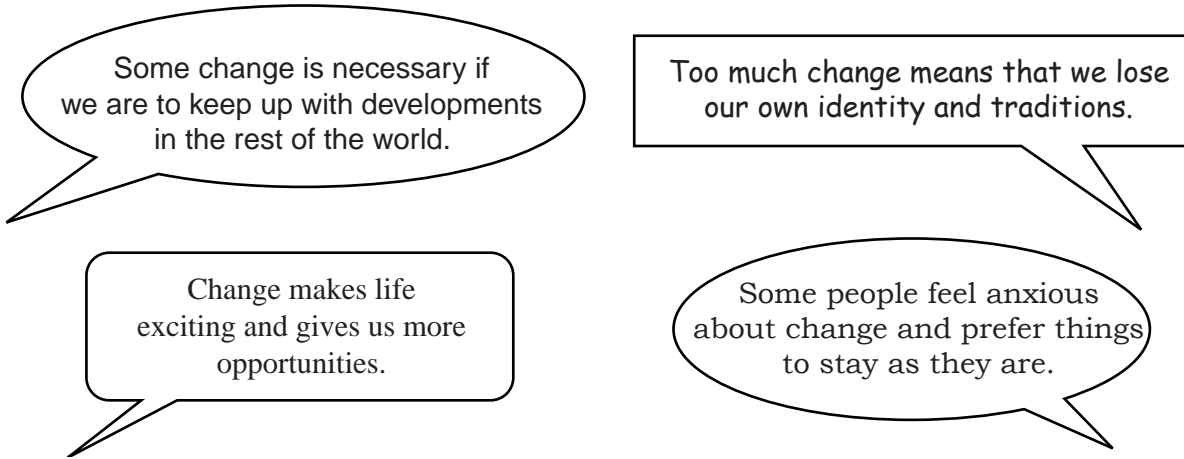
Some change is necessary if we are to keep up with developments in the rest of the world.

Too much change means that we lose our own identity and traditions.

Change makes life exciting and gives us more opportunities.

Some people feel anxious about change and prefer things to stay as they are.